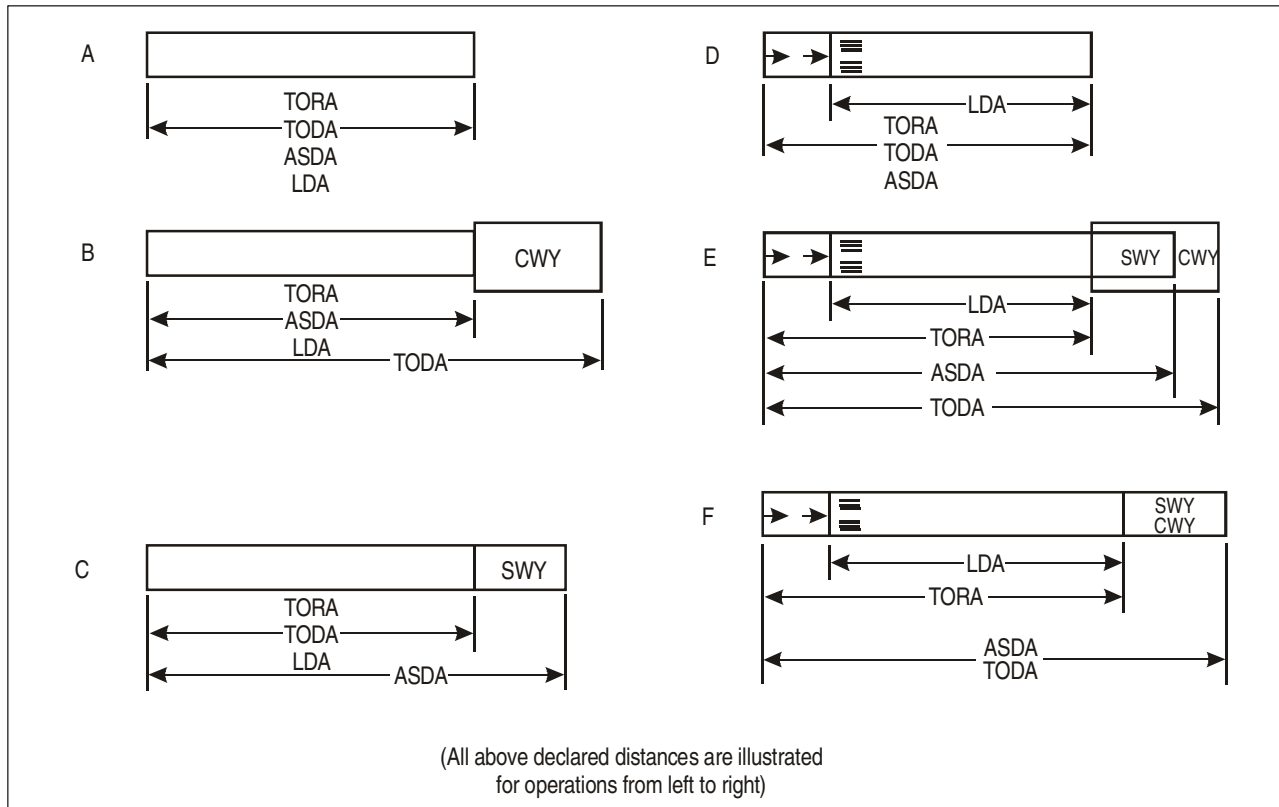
A

TORA
TODA
ASDA
LDA

B

CWY

TORA
ASDA
LDA
TODA

C

SWY

TORA
TODA
LDA
ASDA

D

LDA
TORA
TODA
ASDA

E

SWY
CWY

LDA
TORA
ASDA
TODA

F

SWY
CWY

LDA
TORA
ASDA
TODA

(All above declared distances are illustrated for operations from left to right)